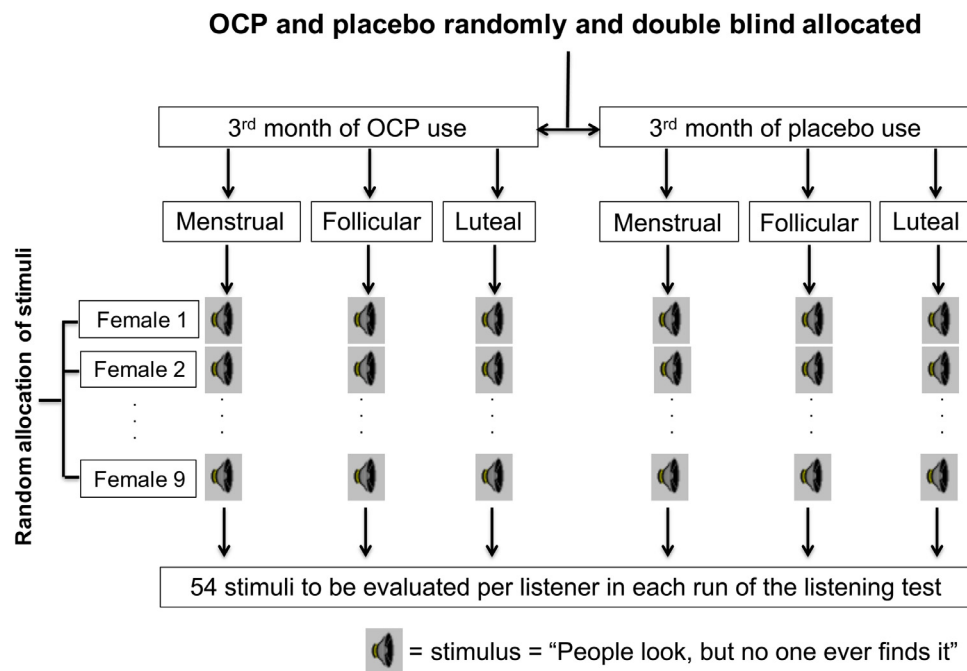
OCP and placebo randomly and double blind allocated

3$^{rd}$ month of OCP use

3$^{rd}$ month of placebo use

Menstrual

Follicular

Luteal

Menstrual

Follicular

Luteal

Random allocation of stimuli

Female 1

Female 2

.
.
.

Female 9

54 stimuli to be evaluated per listener in each run of the listening test

= stimulus = "People look, but no one ever finds it"